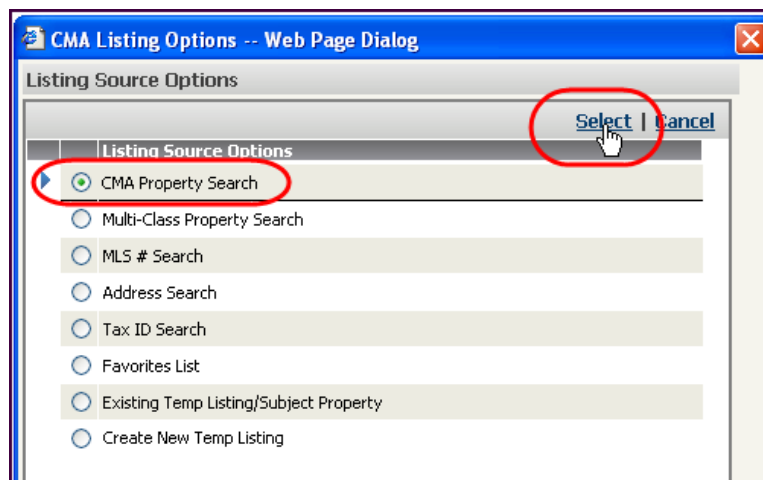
CMA Listing Options -- Web Page Dialog

Listing Source Options

Select | Cancel

Listing Source Options

CMA Property Search

Multi-Class Property Search

MLS # Search

Address Search

Tax ID Search

Favorites List

Existing Temp Listing/Subject Property

Create New Temp Listing